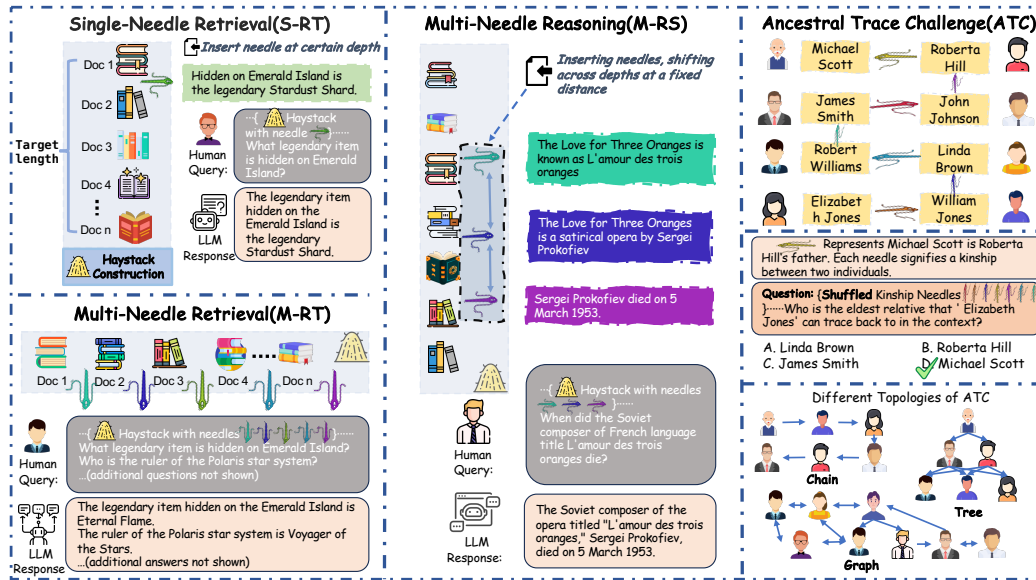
Single-Needle Retrieval(S-RT)

Insert needle at certain depth

Target length

Doc 1
Doc 2
Doc 3
Doc 4
⋮
Doc n

Haystack Construction

Hidden on Emerald Island is the legendary Stardust Shard.

Human Query:

…{ Haystack with needle }…… What legendary item is hidden on Emerald Island?

LLM Response:

The legendary item hidden on the Emerald Island is the legendary Stardust Shard.

Multi-Needle Retrieval(M-RT)

Doc 1 Doc 2 Doc 3 Doc 4 …… Doc n

Human Query:

…{ Haystack with needles }…… What legendary item is hidden on Emerald Island? Who is the ruler of the Polaris star system? …(additional questions not shown)

LLM Response

The legendary item hidden on the Emerald Island is Eternal Flame. The ruler of the Polaris star system is Voyager of the Stars. …(additional answers not shown)

Multi-Needle Reasoning(M-RS)

Inserting needles, shifting across depths at a fixed distance

The Love for Three Oranges is known as L'amour des trois oranges

The Love for Three Oranges is a satirical opera by Sergei Prokofiev

Sergei Prokofiev died on 5 March 1953.

Human Query:

…{ Haystack with needles }…… When did the Soviet composer of French language title L'amour des trois oranges die?

LLM Response:

The Soviet composer of the opera titled "L'amour des trois oranges," Sergei Prokofiev, died on 5 March 1953.

Ancestral Trace Challenge(ATC)

Michael Scott
Roberta Hill
James Smith
John Johnson
Robert Williams
Linda Brown
Elizabeth Jones
William Jones

Represents Michael Scott is Roberta Hill's father. Each needle signifies a kinship between two individuals.

Question: {Shuffled Kinship Needles }……Who is the eldest relative that ' Elizabeth Jones' can trace back to in the context?

A. Linda Brown
B. Roberta Hill
C. James Smith
D. Michael Scott

Different Topologies of ATC

Chain

Tree

Graph